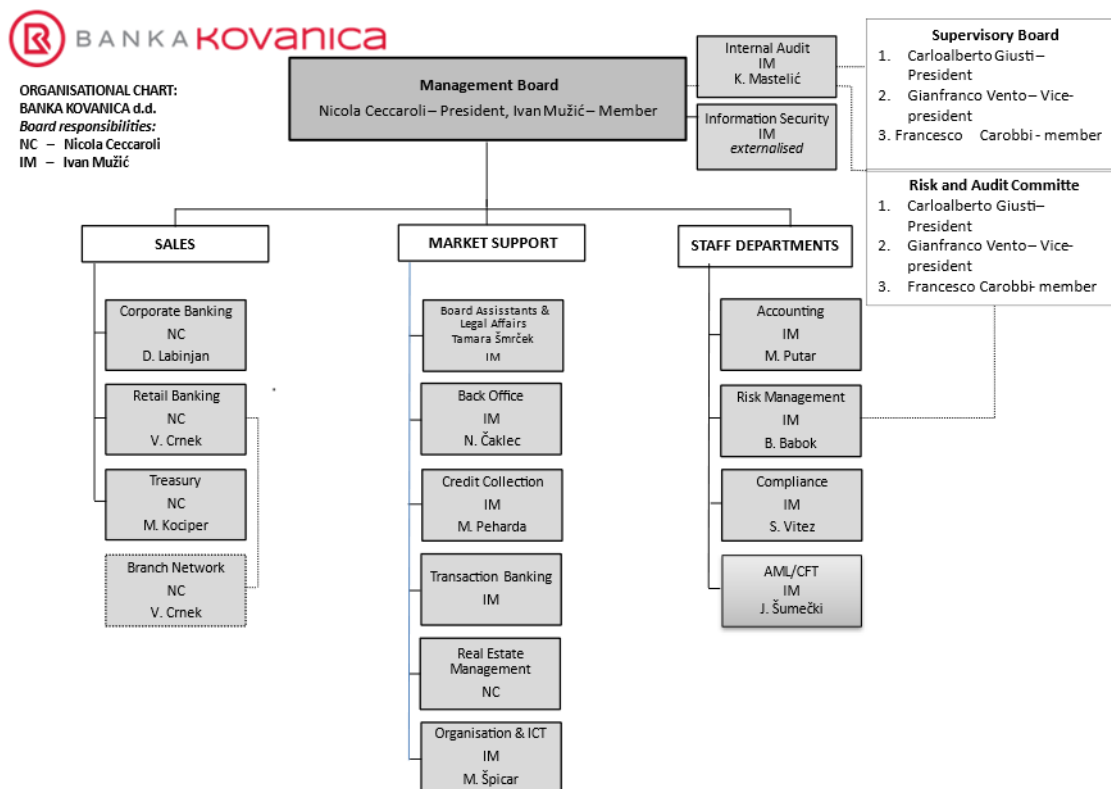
BANKA KOVANICA

ORGANISATIONAL CHART:
BANKA KOVANICA d.d.
Board responsibilities:
NC – Nicola Ceccaroli
IM – Ivan Mužić

Management Board
Nicola Ceccaroli – President, Ivan Mužić – Member

Internal Audit
IM
K. Mastelić

Information Security
IM
externalised

Supervisory Board
1. Carloalberto Giusti – President
2. Gianfranco Vento – Vice-president
3. Francesco Carobbi - member

Risk and Audit Committe
1. Carloalberto Giusti – President
2. Gianfranco Vento – Vice-president
3. Francesco Carobbi - member

SALES

Corporate Banking
NC
D. Labinjan

Retail Banking
NC
V. Crnek

Treasury
NC
M. Kociper

Branch Network
NC
V. Crnek

MARKET SUPPORT

Board Assisstants & Legal Affairs
Tamara Šmrček
IM

Back Office
IM
N. Čaklec

Credit Collection
IM
M. Peharda

Transaction Banking
IM

Real Estate Management
NC

Organisation & ICT
IM
M. Špicar

STAFF DEPARTMENTS

Accounting
IM
M. Putar

Risk Management
IM
B. Babok

Compliance
IM
S. Vitez

AML/CFT
IM
J. Šumečki